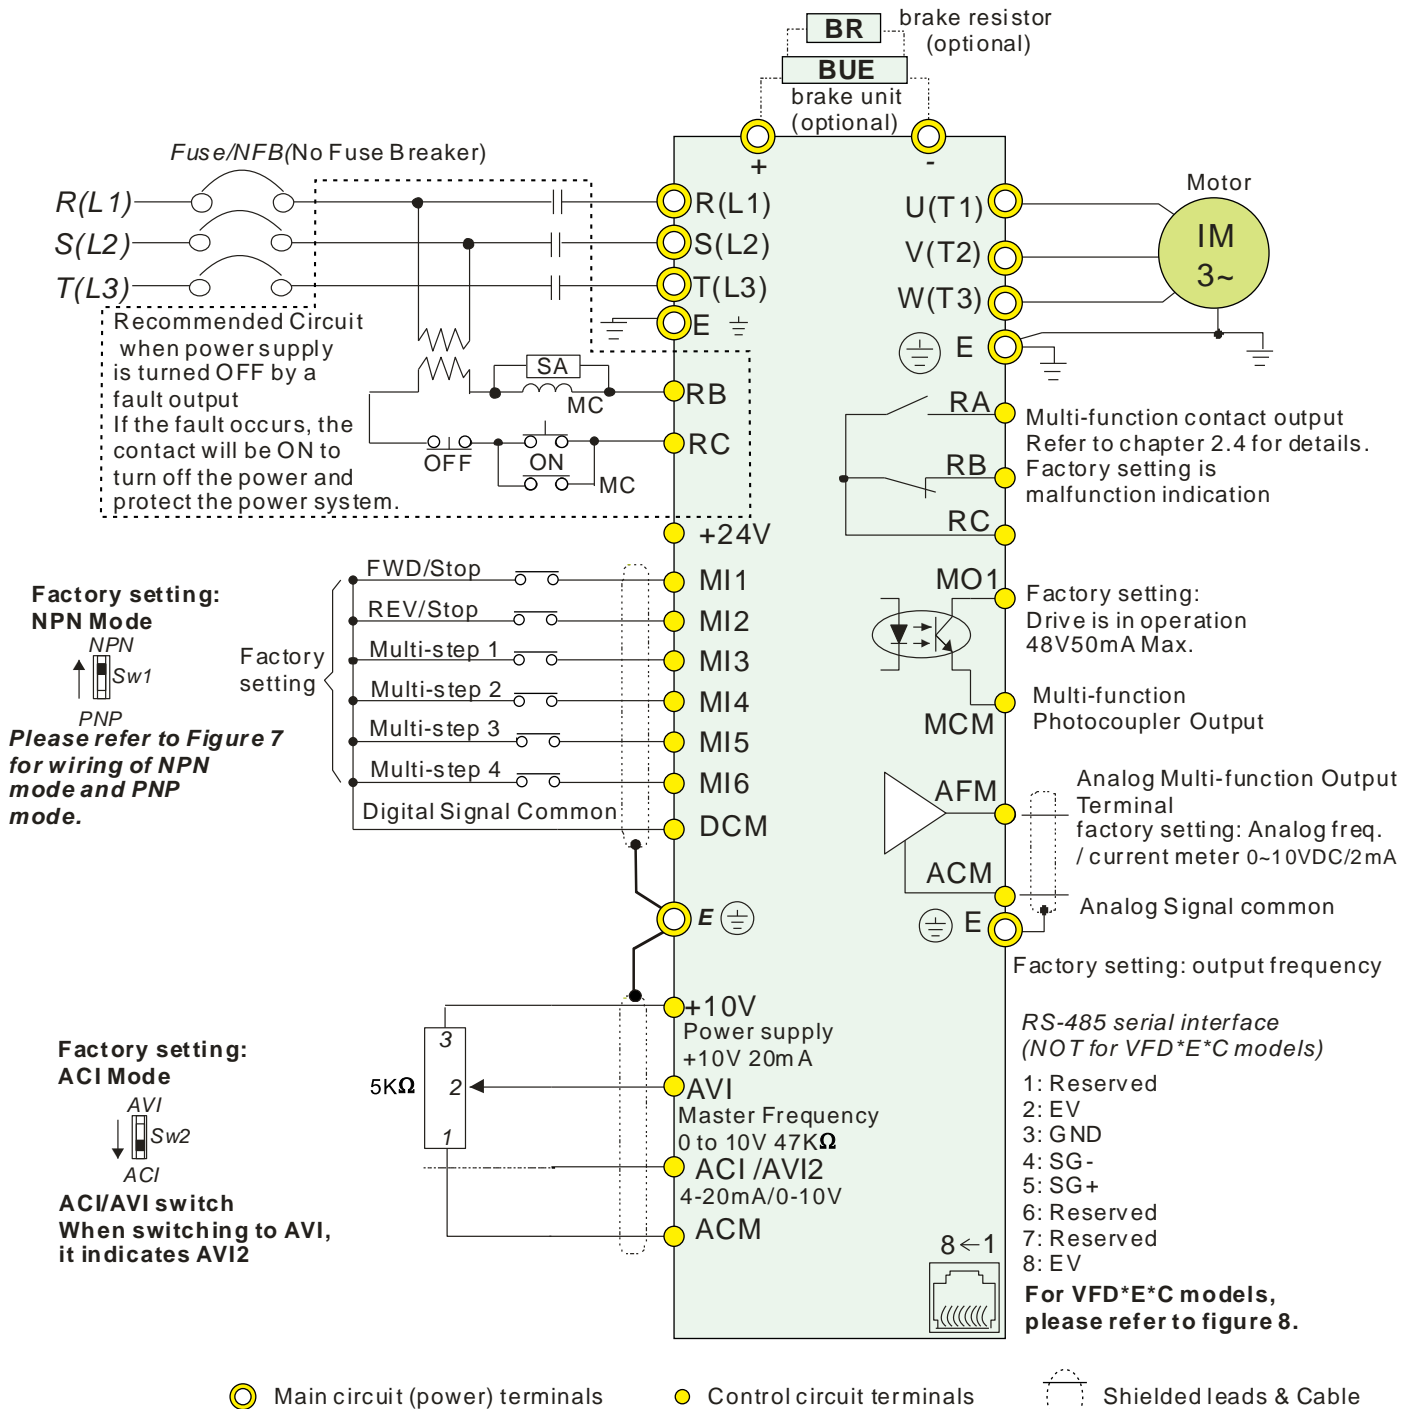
BR brake resistor (optional)

BUE brake unit (optional)

+ -

Fuse/NFB(No Fuse Breaker)

R(L1)
S(L2)
T(L3)

R(L1)
S(L2)
T(L3)
E

U(T1)
V(T2)
W(T3)
E

Motor
IM
3~

Recommended Circuit when power supply is turned OFF by a fault output
If the fault occurs, the contact will be ON to turn off the power and protect the power system.

SA
MC
RB
RC
OFF
ON
MC

RA
RB
RC

Multi-function contact output
Refer to chapter 2.4 for details.
Factory setting is malfunction indication

+24V

Factory setting:
NPN Mode
NPN
Sw1
PNP
Please refer to Figure 7 for wiring of NPN mode and PNP mode.

Factory setting

FWD/Stop
REV/Stop
Multi-step 1
Multi-step 2
Multi-step 3
Multi-step 4
Digital Signal Common

MI1
MI2
MI3
MI4
MI5
MI6
DCM

MO1
Factory setting:
Drive is in operation
48V50mA Max.

MCM
Multi-function Photocoupler Output

AFM
ACM
Analog Multi-function Output Terminal
factory setting: Analog freq. / current meter 0~10VDC/2mA

Analog Signal common

E
E

Factory setting: output frequency

+10V
Power supply
+10V 20mA

3
2
1
5KΩ

AVI
Master Frequency
0 to 10V 47KΩ

ACI /AVI2
4-20mA/0-10V

ACM

Factory setting:
ACI Mode
AVI
Sw2
ACI
ACI/AVI switch
When switching to AVI, it indicates AVI2

RS-485 serial interface
(NOT for VFD*E*C models)
1: Reserved
2: EV
3: GND
4: SG-
5: SG+
6: Reserved
7: Reserved
8: EV

8←1

For VFD*E*C models, please refer to figure 8.

Main circuit (power) terminals
Control circuit terminals
Shielded leads & Cable